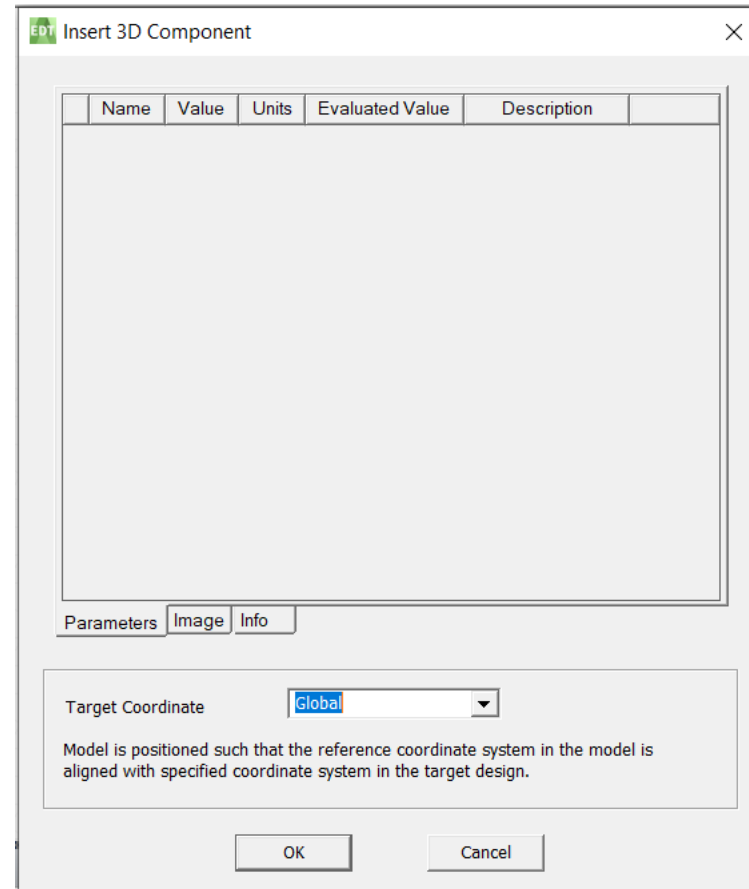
EDT Insert 3D Component

| | Name | Value | Units | Evaluated Value | Description | |
|---|---|---|---|---|---|---|

Parameters Image Info

Target Coordinate Global

Model is positioned such that the reference coordinate system in the model is aligned with specified coordinate system in the target design.

OK Cancel